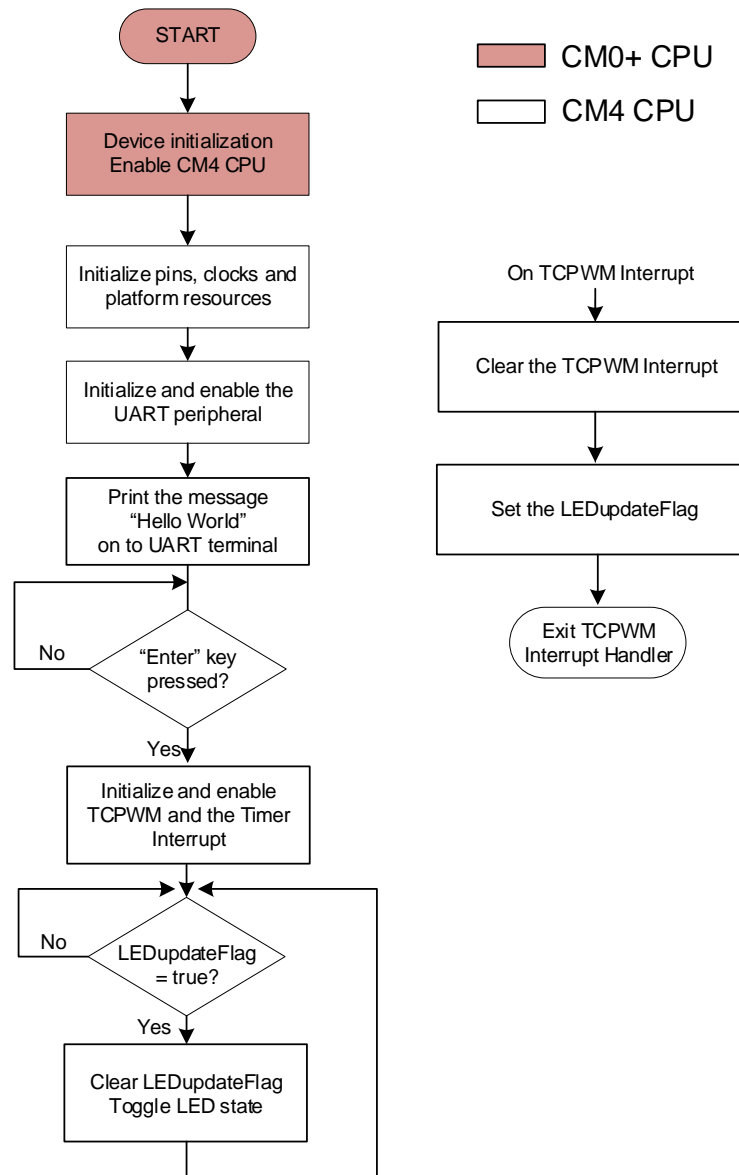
START

CM0+ CPU

CM4 CPU

Device initialization
Enable CM4 CPU

Initialize pins, clocks and platform resources

Initialize and enable the UART peripheral

Print the message "Hello World" on to UART terminal

No

"Enter" key pressed?

Yes

Initialize and enable TCPWM and the Timer Interrupt

No

LEDupdateFlag = true?

Yes

Clear LEDupdateFlag
Toggle LED state

On TCPWM Interrupt

Clear the TCPWM Interrupt

Set the LEDupdateFlag

Exit TCPWM Interrupt Handler